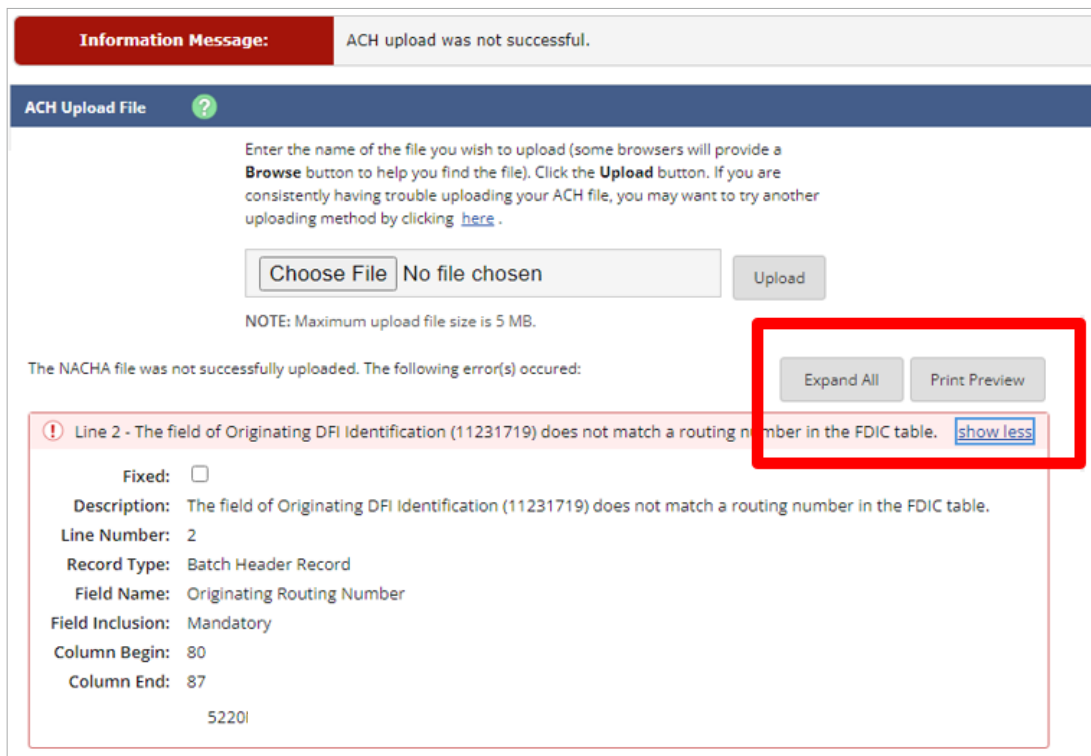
Information Message: ACH upload was not successful.

ACH Upload File

Enter the name of the file you wish to upload (some browsers will provide a **Browse** button to help you find the file). Click the **Upload** button. If you are consistently having trouble uploading your ACH file, you may want to try another uploading method by clicking here .

Choose File No file chosen

Upload

NOTE: Maximum upload file size is 5 MB.

The NACHA file was not successfully uploaded. The following error(s) occured:

Expand All

Print Preview

Line 2 - The field of Originating DFI Identification (11231719) does not match a routing number in the FDIC table. show less

Fixed:

Description: The field of Originating DFI Identification (11231719) does not match a routing number in the FDIC table.

Line Number: 2

Record Type: Batch Header Record

Field Name: Originating Routing Number

Field Inclusion: Mandatory

Column Begin: 80

Column End: 87

5220I